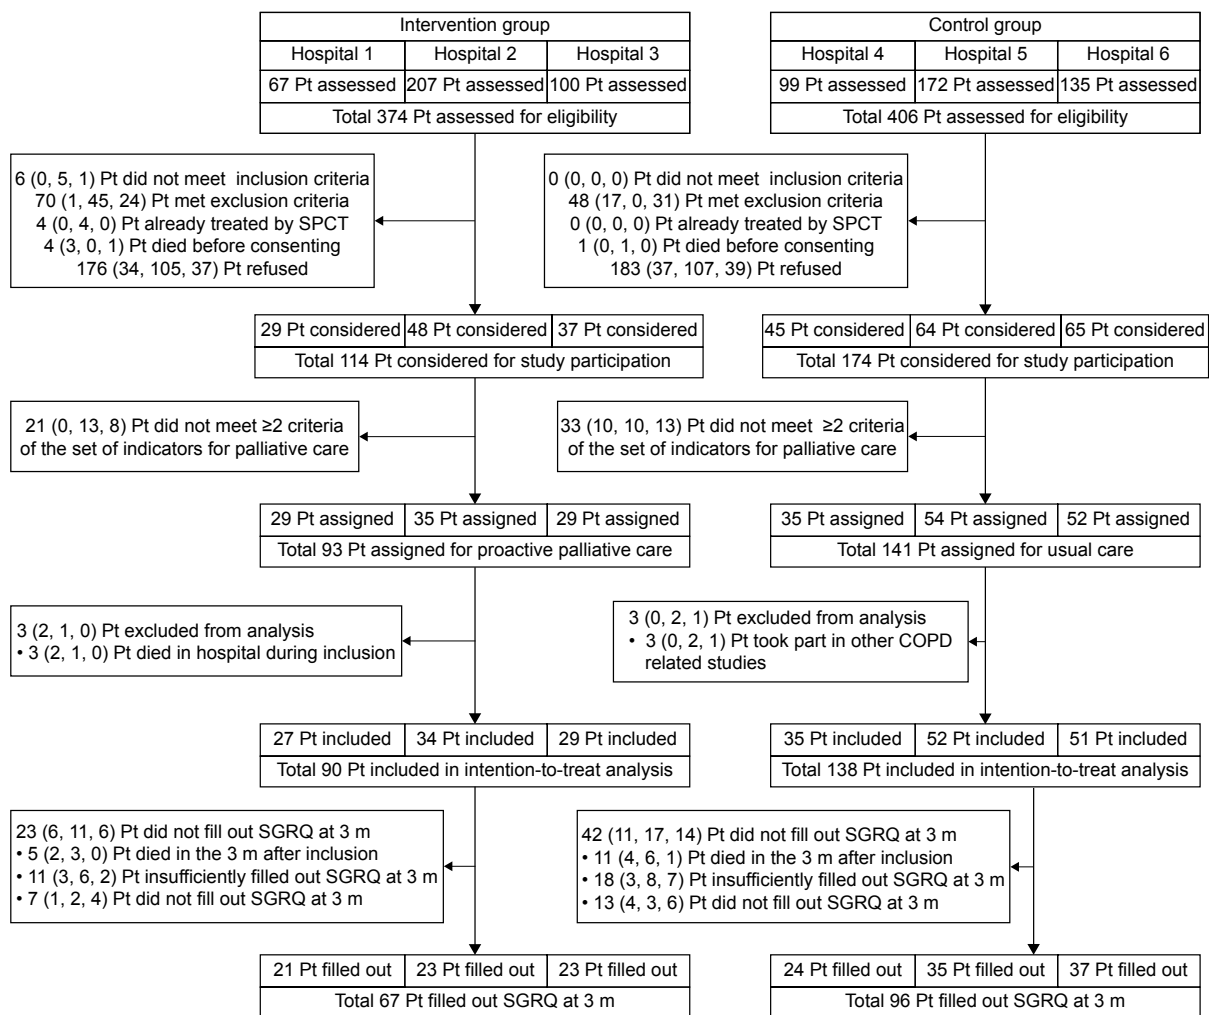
Intervention group

| Hospital 1 | Hospital 2 | Hospital 3 |
|---|---|---|
| 67 Pt assessed | 207 Pt assessed | 100 Pt assessed |

Total 374 Pt assessed for eligibility

Control group

| Hospital 4 | Hospital 5 | Hospital 6 |
|---|---|---|
| 99 Pt assessed | 172 Pt assessed | 135 Pt assessed |

Total 406 Pt assessed for eligibility

6 (0, 5, 1) Pt did not meet inclusion criteria
70 (1, 45, 24) Pt met exclusion criteria
4 (0, 4, 0) Pt already treated by SPCT
4 (3, 0, 1) Pt died before consenting
176 (34, 105, 37) Pt refused

0 (0, 0, 0) Pt did not meet inclusion criteria
48 (17, 0, 31) Pt met exclusion criteria
0 (0, 0, 0) Pt already treated by SPCT
1 (0, 1, 0) Pt died before consenting
183 (37, 107, 39) Pt refused

| 29 Pt considered | 48 Pt considered | 37 Pt considered |
|---|---|---|

Total 114 Pt considered for study participation

| 45 Pt considered | 64 Pt considered | 65 Pt considered |
|---|---|---|

Total 174 Pt considered for study participation

21 (0, 13, 8) Pt did not meet ≥2 criteria of the set of indicators for palliative care

33 (10, 10, 13) Pt did not meet ≥2 criteria of the set of indicators for palliative care

| 29 Pt assigned | 35 Pt assigned | 29 Pt assigned |
|---|---|---|

Total 93 Pt assigned for proactive palliative care

| 35 Pt assigned | 54 Pt assigned | 52 Pt assigned |
|---|---|---|

Total 141 Pt assigned for usual care

3 (2, 1, 0) Pt excluded from analysis
• 3 (2, 1, 0) Pt died in hospital during inclusion

3 (0, 2, 1) Pt excluded from analysis
• 3 (0, 2, 1) Pt took part in other COPD related studies

| 27 Pt included | 34 Pt included | 29 Pt included |
|---|---|---|

Total 90 Pt included in intention-to-treat analysis

| 35 Pt included | 52 Pt included | 51 Pt included |
|---|---|---|

Total 138 Pt included in intention-to-treat analysis

23 (6, 11, 6) Pt did not fill out SGRQ at 3 m
• 5 (2, 3, 0) Pt died in the 3 m after inclusion
• 11 (3, 6, 2) Pt insufficiently filled out SGRQ at 3 m
• 7 (1, 2, 4) Pt did not fill out SGRQ at 3 m

42 (11, 17, 14) Pt did not fill out SGRQ at 3 m
• 11 (4, 6, 1) Pt died in the 3 m after inclusion
• 18 (3, 8, 7) Pt insufficiently filled out SGRQ at 3 m
• 13 (4, 3, 6) Pt did not fill out SGRQ at 3 m

| 21 Pt filled out | 23 Pt filled out | 23 Pt filled out |
|---|---|---|

Total 67 Pt filled out SGRQ at 3 m

| 24 Pt filled out | 35 Pt filled out | 37 Pt filled out |
|---|---|---|

Total 96 Pt filled out SGRQ at 3 m